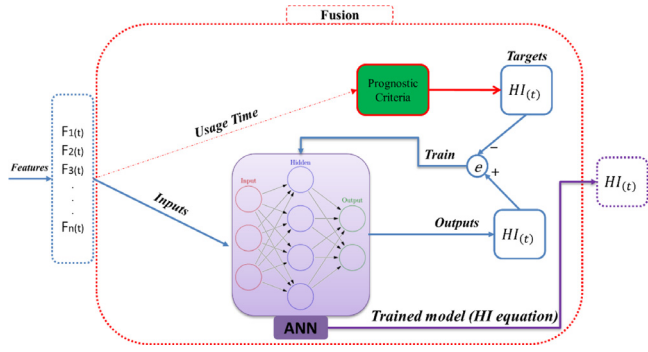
Fusion

Features

F1(t)
F2(t)
F3(t)
.
.
.
Fn(t)

Usage Time

Prognostic Criteria

Targets

$HI_{(t)}$

Train

$e$

−

+

Inputs

Input

Hidden

Output

Outputs

$HI_{(t)}$

$HI_{(t)}$

ANN

Trained model (HI equation)